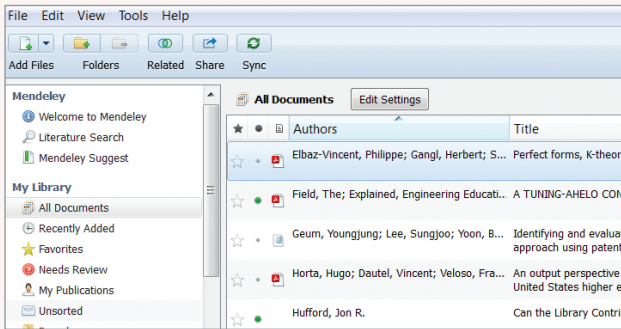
File Edit View Tools Help

Add Files Folders Related Share Sync

Mendeley
Welcome to Mendeley
Literature Search
Mendeley Suggest

My Library
All Documents
Recently Added
Favorites
Needs Review
My Publications
Unsorted

All Documents Edit Settings

| | | | Authors | Title |
|---|---|---|---|---|
| | | | Elbaz-Vincent, Philippe; Gangl, Herbert; S... | Perfect forms, K-theor |
| | | | Field, The; Explained, Engineering Educati... | A TUNING-AHELO CON |
| | | | Geum, Youngjung; Lee, Sungjoo; Yoon, B... | Identifying and evalua approach using patent |
| | | | Horta, Hugo; Dautel, Vincent; Veloso, Fra... | An output perspective United States higher e |
| | | | Hufford, Jon R. | Can the Library Contri |